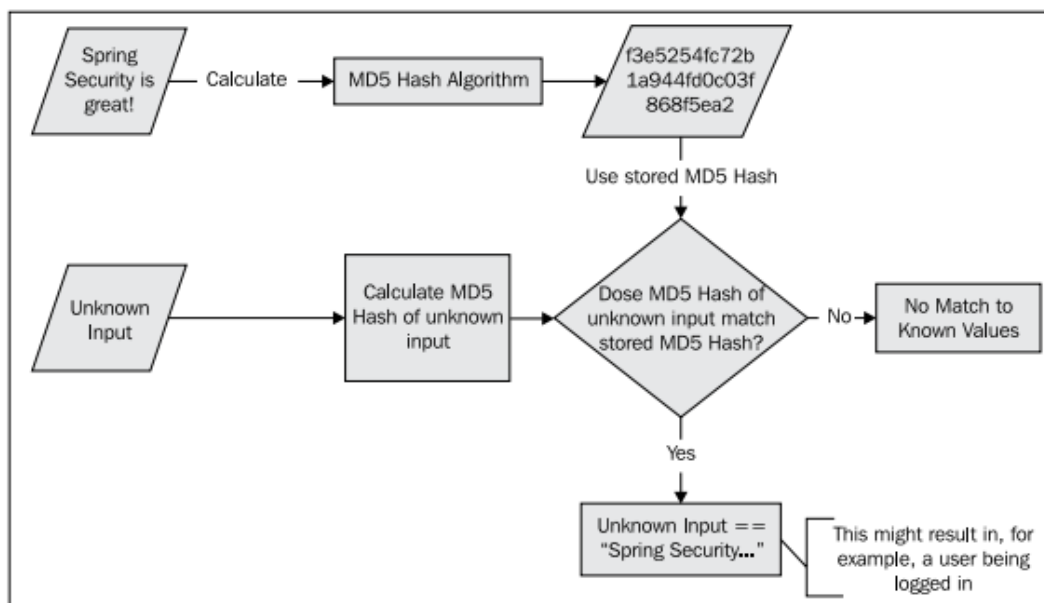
Spring Security is great!

Calculate

MD5 Hash Algorithm

f3e5254fc72b 1a944fd0c03f 868f5ea2

Use stored MD5 Hash

Unknown Input

Calculate MD5 Hash of unknown input

Dose MD5 Hash of unknown input match stored MD5 Hash?

No

No Match to Known Values

Yes

Unknown Input == "Spring Security..."

This might result in, for example, a user being logged in